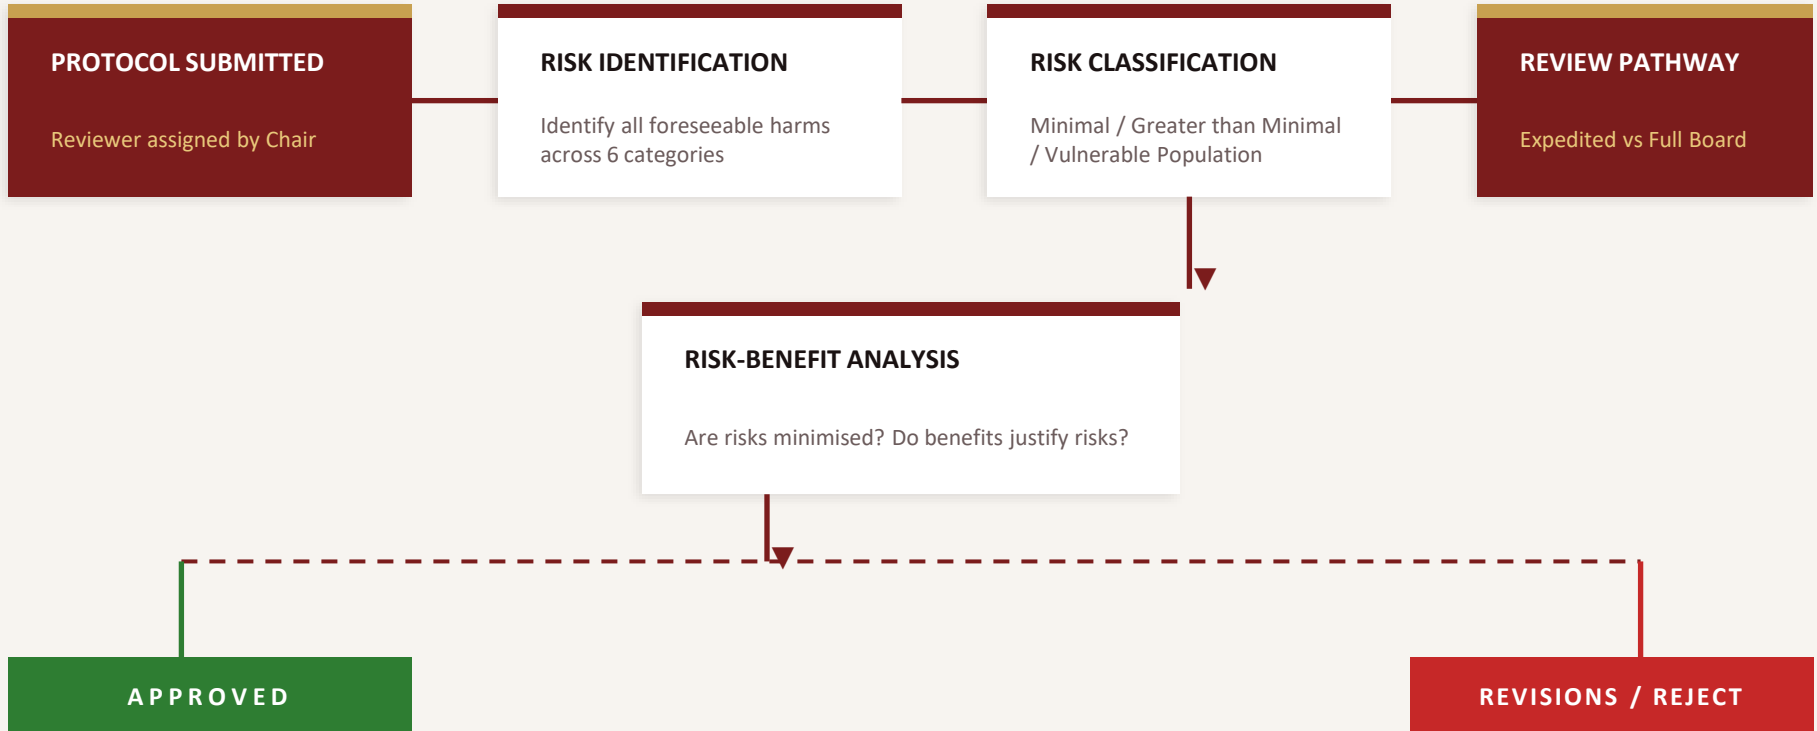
PROTOCOL SUBMITTED

Reviewer assigned by Chair

RISK IDENTIFICATION

Identify all foreseeable harms across 6 categories

RISK CLASSIFICATION

Minimal / Greater than Minimal / Vulnerable Population

REVIEW PATHWAY

Expedited vs Full Board

RISK-BENEFIT ANALYSIS

Are risks minimised? Do benefits justify risks?

APPROVED

REVISIONS / REJECT